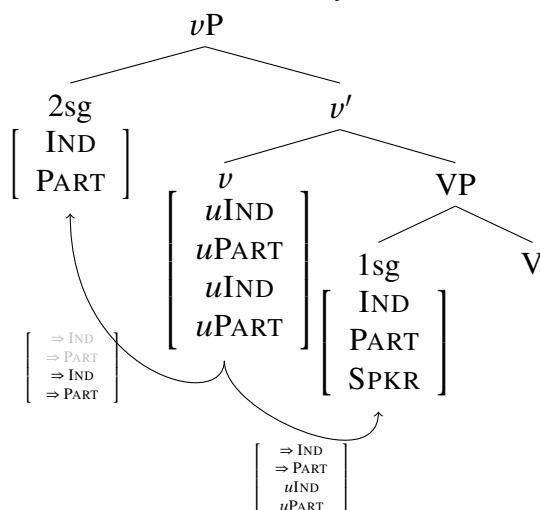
$v$P

2sg
$\begin{bmatrix} \text{IND} \\ \text{PART} \end{bmatrix}$

$v'$

$v$
$\begin{bmatrix} u\text{IND} \\ u\text{PART} \\ u\text{IND} \\ u\text{PART} \end{bmatrix}$

VP

1sg
$\begin{bmatrix} \text{IND} \\ \text{PART} \\ \text{SPKR} \end{bmatrix}$

V

$\begin{bmatrix} \Rightarrow \text{IND} \\ \Rightarrow \text{PART} \\ \Rightarrow \text{IND} \\ \Rightarrow \text{PART} \end{bmatrix}$

$\begin{bmatrix} \Rightarrow \text{IND} \\ \Rightarrow \text{PART} \\ u\text{IND} \\ u\text{PART} \end{bmatrix}$